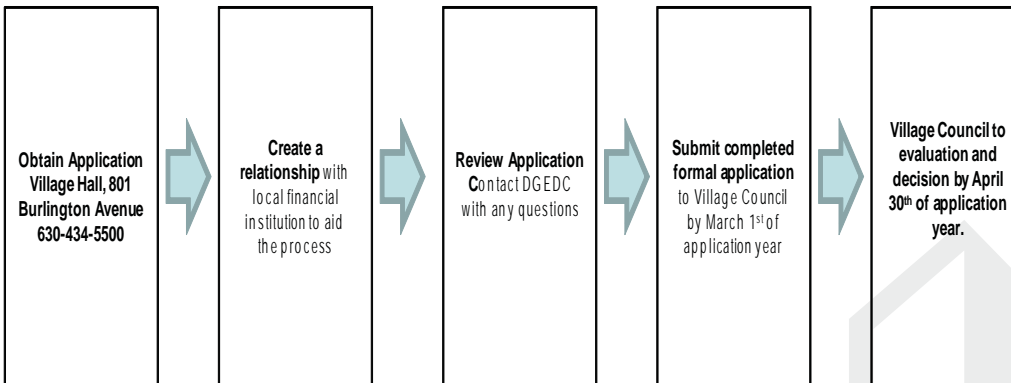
Obtain Application Village Hall, 801 Burlington Avenue 630-434-5500

Create a relationship with local financial institution to aid the process

Review Application Contact DGEDC with any questions

Submit completed formal application to Village Council by March 1$^{st}$ of application year

Village Council to evaluation and decision by April 30$^{th}$ of application year.